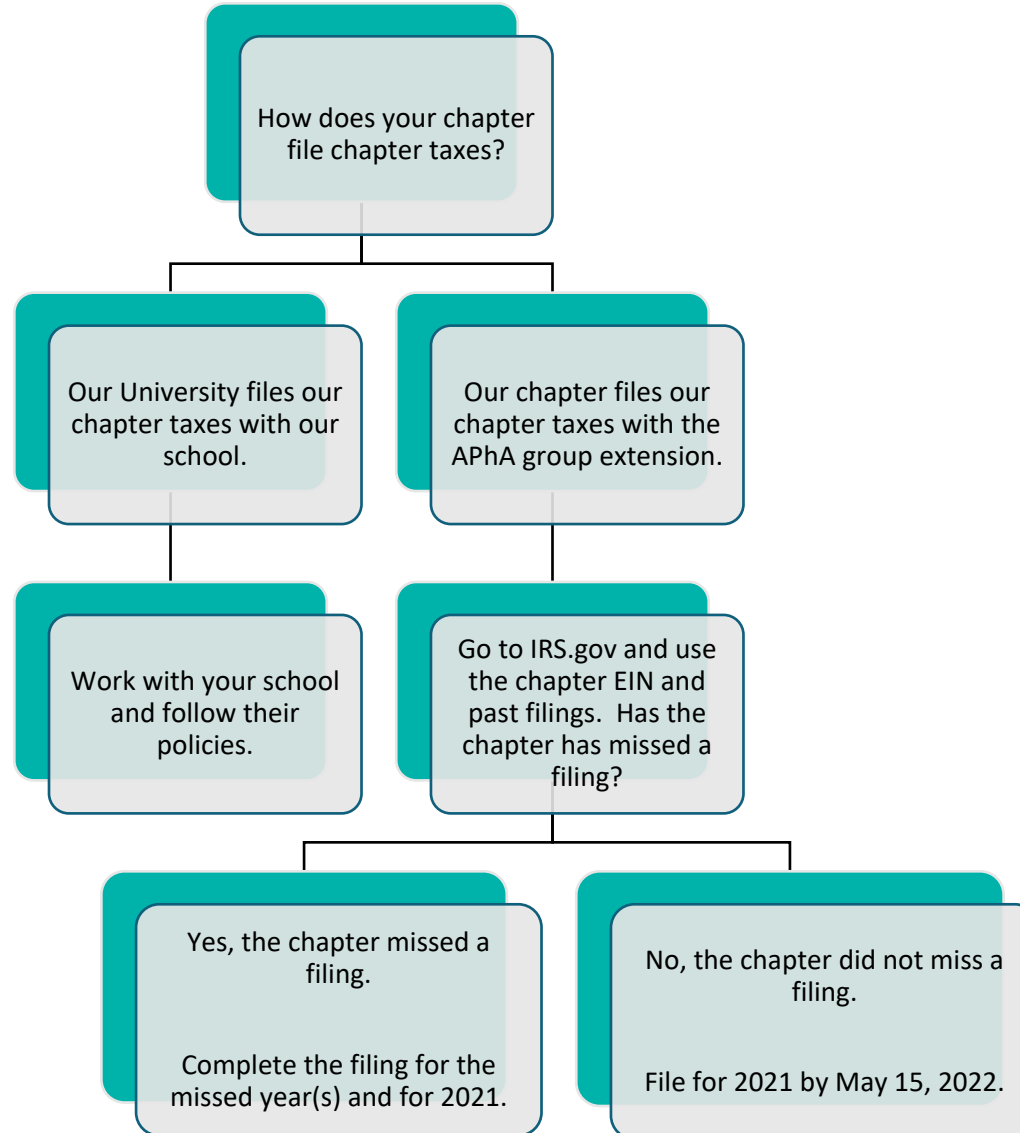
How does your chapter file chapter taxes?

Our University files our chapter taxes with our school.

Our chapter files our chapter taxes with the APhA group extension.

Work with your school and follow their policies.

Go to IRS.gov and use the chapter EIN and past filings. Has the chapter has missed a filing?

Yes, the chapter missed a filing.

Complete the filing for the missed year(s) and for 2021.

No, the chapter did not miss a filing.

File for 2021 by May 15, 2022.